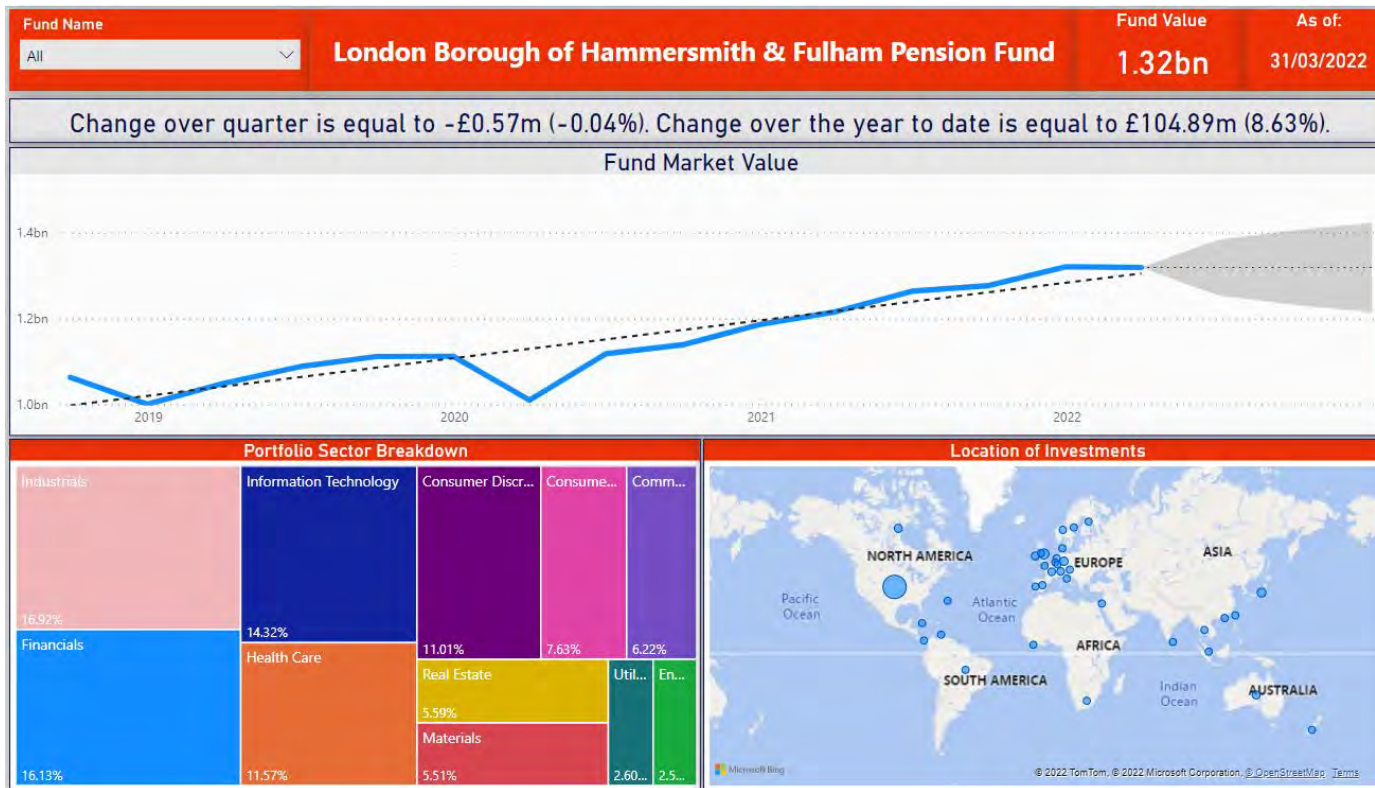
Fund Name
All

London Borough of Hammersmith & Fulham Pension Fund

Fund Value
1.32bn

As of:
31/03/2022

Change over quarter is equal to -£0.57m (-0.04%). Change over the year to date is equal to £104.89m (8.63%).

Fund Market Value

1.4bn
1.2bn
1.0bn
2019
2020
2021
2022

Portfolio Sector Breakdown

Industrials
16.92%
Information Technology
14.32%
Consumer Discr...
11.01%
Consume...
7.63%
Comm...
6.22%
Financials
16.13%
Health Care
11.57%
Real Estate
5.59%
Materials
5.51%
Util...
2.60...
En...
2.5...

Location of Investments

NORTH AMERICA
EUROPE
ASIA
Pacific Ocean
Atlantic Ocean
AFRICA
SOUTH AMERICA
Indian Ocean
AUSTRALIA
Microsoft Bing
© 2022 TomTom, © 2022 Microsoft Corporation, © OpenStreetMap Terms